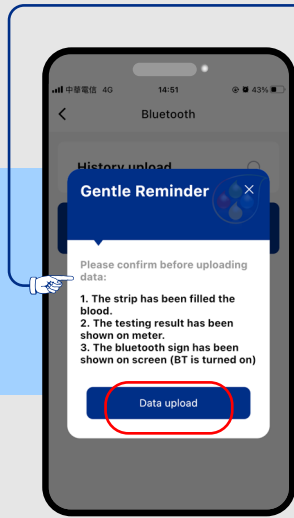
中華電信 4G 14:51 43%

<

Bluetooth

History upload

Gentle Reminder

×

Please confirm before uploading data:

1. The strip has been filled the blood.
2. The testing result has been shown on meter.
3. The bluetooth sign has been shown on screen (BT is turned on)

Data upload